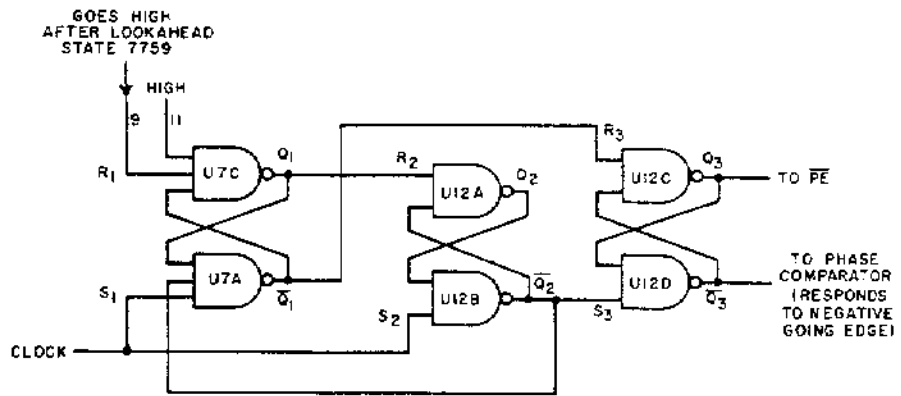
GOES HIGH AFTER LOOKAHEAD STATE 7759

HIGH

9

11

$R_1$

U7C

$Q_1$

U7A

$\overline{Q_1}$

$S_1$

$R_2$

U12A

$Q_2$

U12B

$\overline{Q_2}$

$S_2$

$R_3$

U12C

$Q_3$

TO $\overline{PE}$

U12D

$\overline{Q_3}$

$S_3$

TO PHASE COMPARATOR (RESPONDS TO NEGATIVE GOING EDGE)

CLOCK